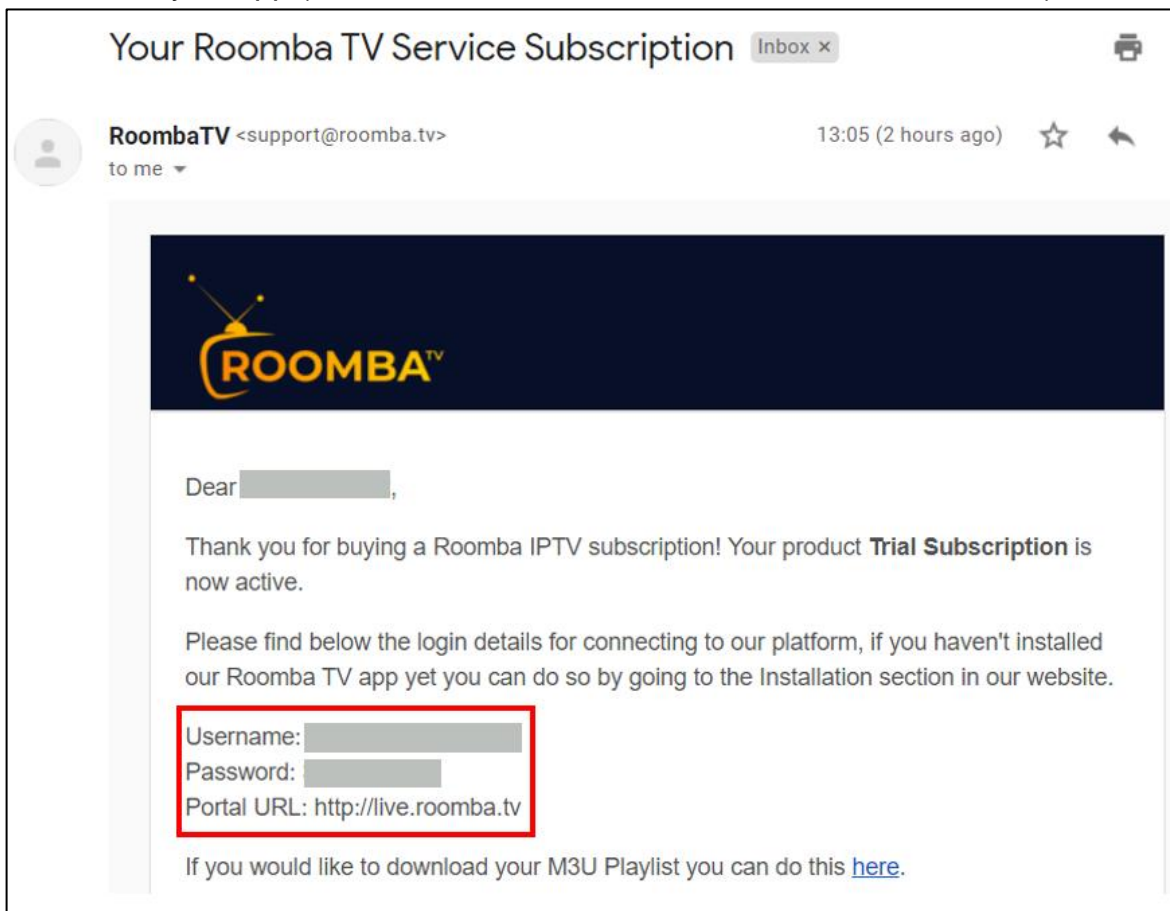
Your Roomba TV Service Subscription Inbox ×

RoombaTV <support@roomba.tv>
to me

13:05 (2 hours ago)

ROOMBA TV

Dear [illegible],

Thank you for buying a Roomba IPTV subscription! Your product **Trial Subscription** is now active.

Please find below the login details for connecting to our platform, if you haven't installed our Roomba TV app yet you can do so by going to the Installation section in our website.

Username: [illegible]
Password: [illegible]
Portal URL: http://live.roomba.tv

If you would like to download your M3U Playlist you can do this here.